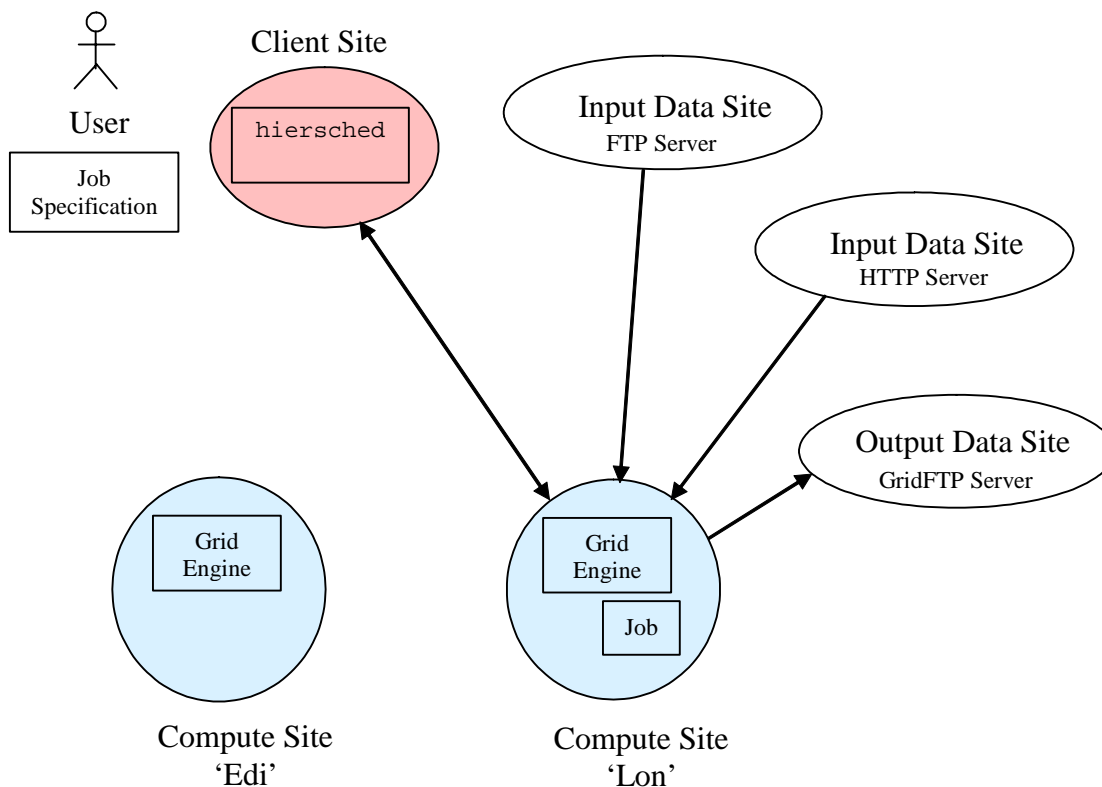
User

Job Specification

Client Site

hiersched

Input Data Site
FTP Server

Input Data Site
HTTP Server

Output Data Site
GridFTP Server

Grid Engine

Compute Site
'Edi'

Grid Engine

Job

Compute Site
'Lon'